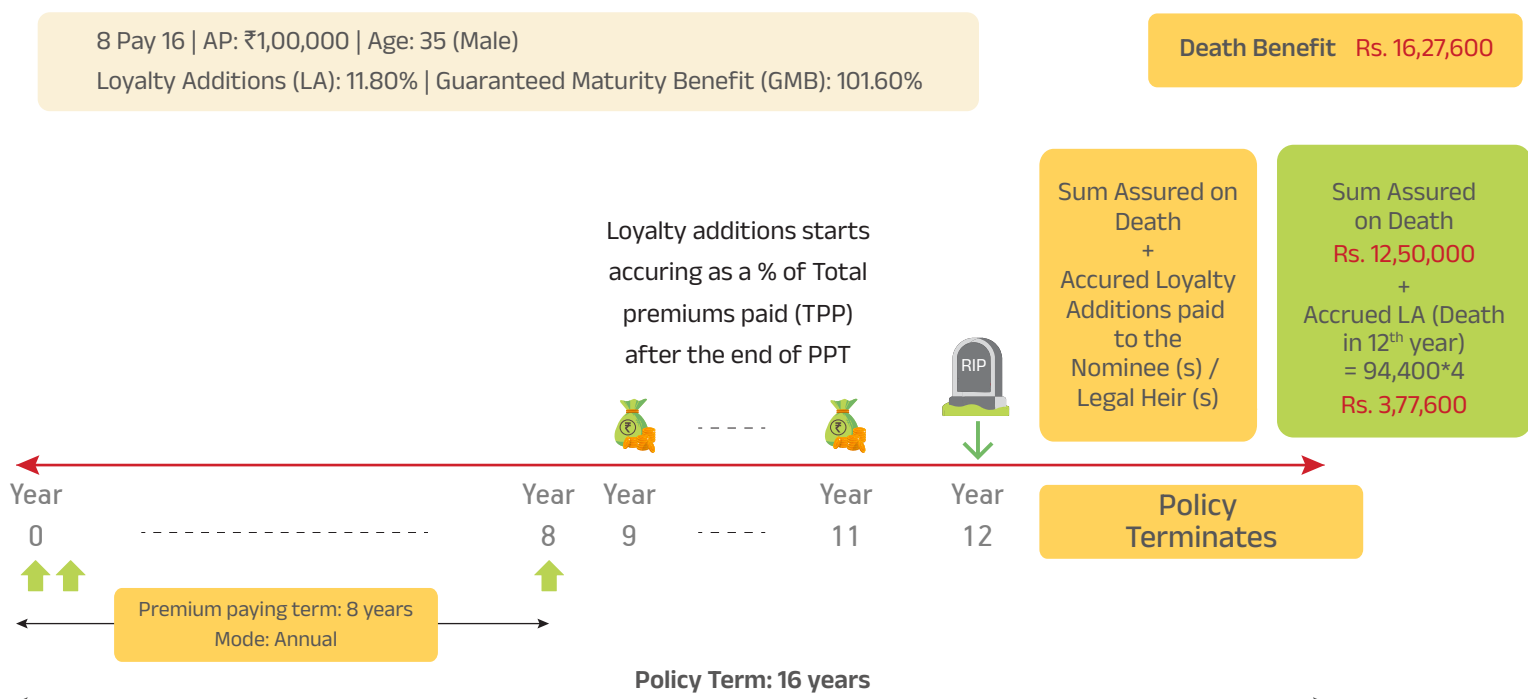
8 Pay 16 | AP: ₹1,00,000 | Age: 35 (Male)
Loyalty Additions (LA): 11.80% | Guaranteed Maturity Benefit (GMB): 101.60%

Death Benefit Rs. 16,27,600

Sum Assured on Death + Accured Loyalty Additions paid to the Nominee (s) / Legal Heir (s)

Sum Assured on Death Rs. 12,50,000 + Accrued LA (Death in 12$^{th}$ year) = 94,400*4 Rs. 3,77,600

Loyalty additions starts accuring as a % of Total premiums paid (TPP) after the end of PPT

RIP

Year 0

Year 8

Year 9

Year 11

Year 12

Policy Terminates

Premium paying term: 8 years
Mode: Annual

Policy Term: 16 years